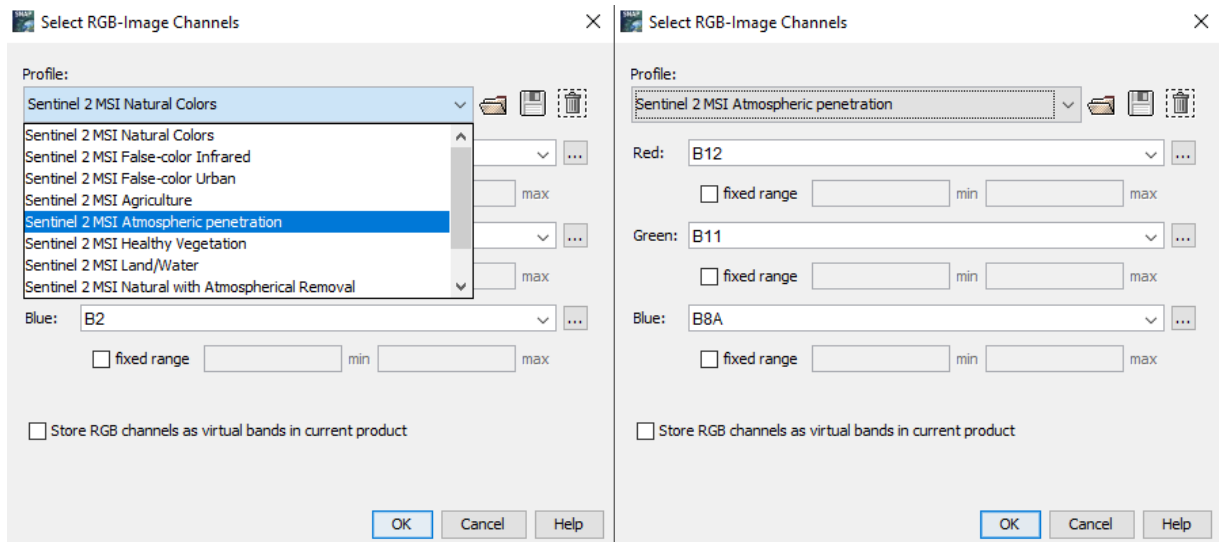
Select RGB-Image Channels

Profile:

Sentinel 2 MSI Natural Colors

Sentinel 2 MSI Natural Colors
Sentinel 2 MSI False-color Infrared
Sentinel 2 MSI False-color Urban
Sentinel 2 MSI Agriculture
Sentinel 2 MSI Atmospheric penetration
Sentinel 2 MSI Healthy Vegetation
Sentinel 2 MSI Land/Water
Sentinel 2 MSI Natural with Atmospherical Removal

...

max

...

max

Blue: B2 ...

fixed range min max

Store RGB channels as virtual bands in current product

OK Cancel Help

Select RGB-Image Channels

Profile:

Sentinel 2 MSI Atmospheric penetration

Red: B12 ...

fixed range min max

Green: B11 ...

fixed range min max

Blue: B8A ...

fixed range min max

Store RGB channels as virtual bands in current product

OK Cancel Help